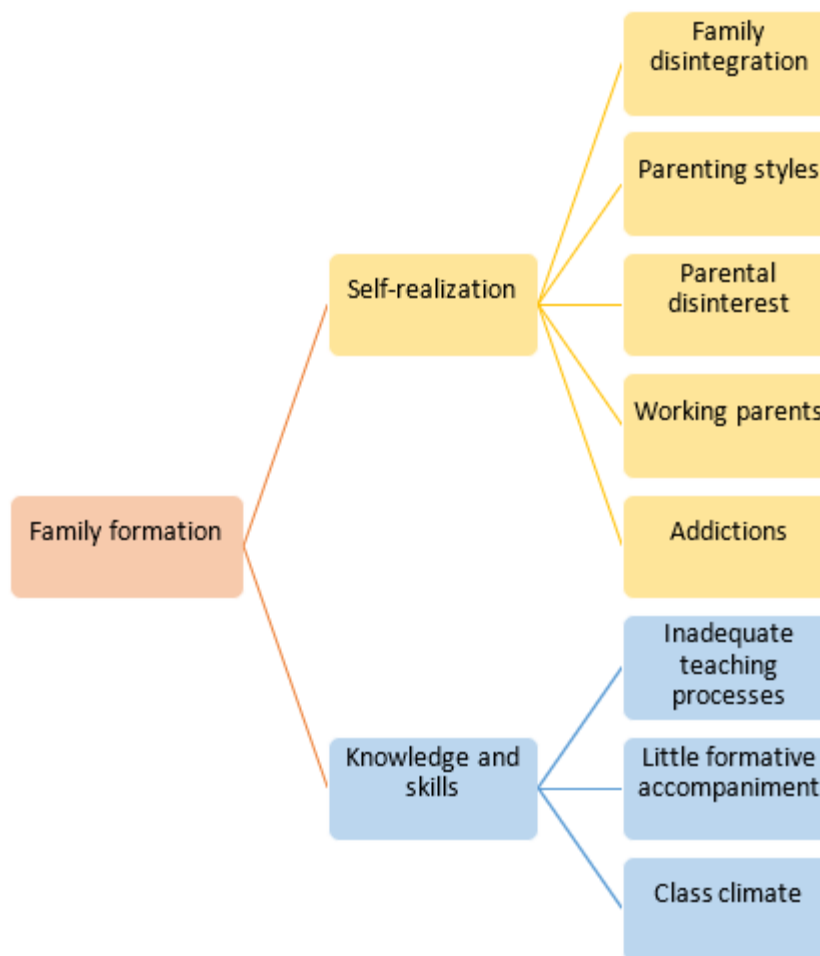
Family formation

Self-realization

Family disintegration

Parenting styles

Parental disinterest

Working parents

Addictions

Knowledge and skills

Inadequate teaching processes

Little formative accompaniment

Class climate